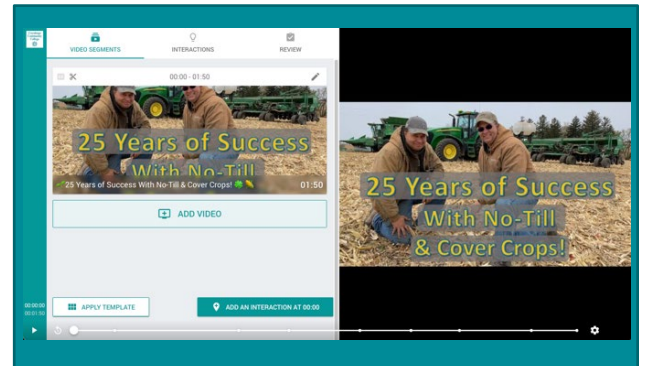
VIDEO SEGMENTS
INTERACTIONS
REVIEW

00:00 - 01:50

25 Years of Success With No-Till

25 Years of Success With No-Till & Cover Crops!

01:50

ADD VIDEO

25 Years of Success With No-Till & Cover Crops!

00:00:00
00:01:50

APPLY TEMPLATE

ADD AN INTERACTION AT 00:00